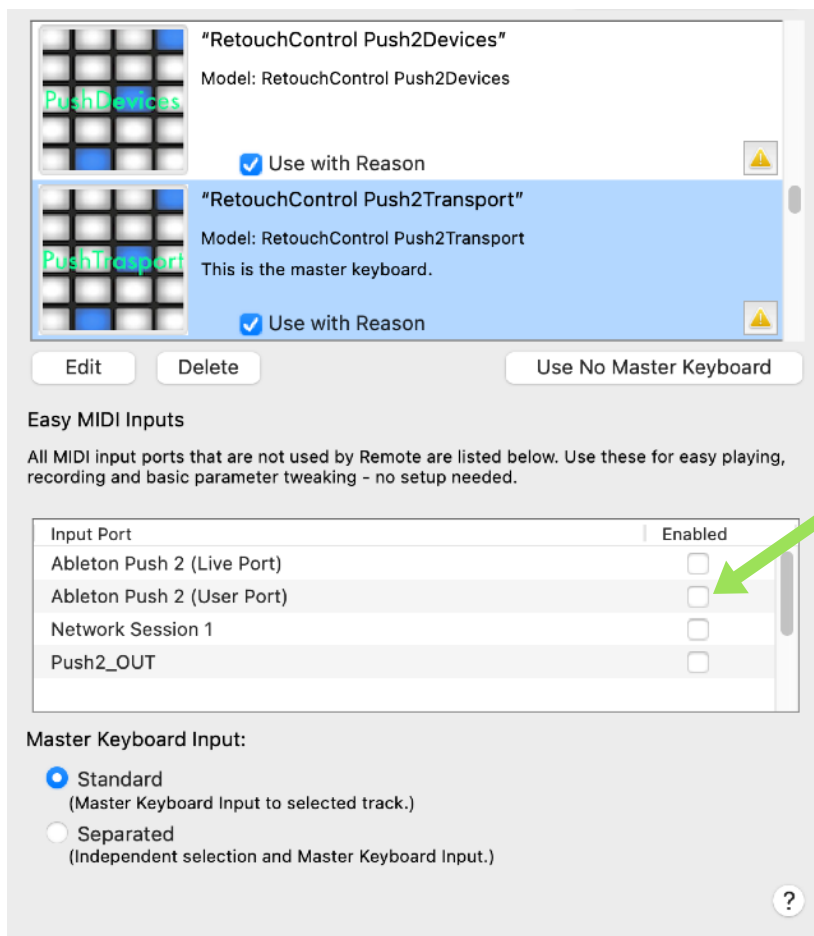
PushDevices

"RetouchControl Push2Devices"

Model: RetouchControl Push2Devices

Use with Reason

PushTrasport

"RetouchControl Push2Transport"

Model: RetouchControl Push2Transport

This is the master keyboard.

Use with Reason

Edit

Delete

Use No Master Keyboard

Easy MIDI Inputs

All MIDI input ports that are not used by Remote are listed below. Use these for easy playing, recording and basic parameter tweaking - no setup needed.

| Input Port | Enabled |
|---|---|
| Ableton Push 2 (Live Port) | |
| Ableton Push 2 (User Port) | |
| Network Session 1 | |
| Push2_OUT | |

Master Keyboard Input:

Standard
(Master Keyboard Input to selected track.)

Separated
(Independent selection and Master Keyboard Input.)

?